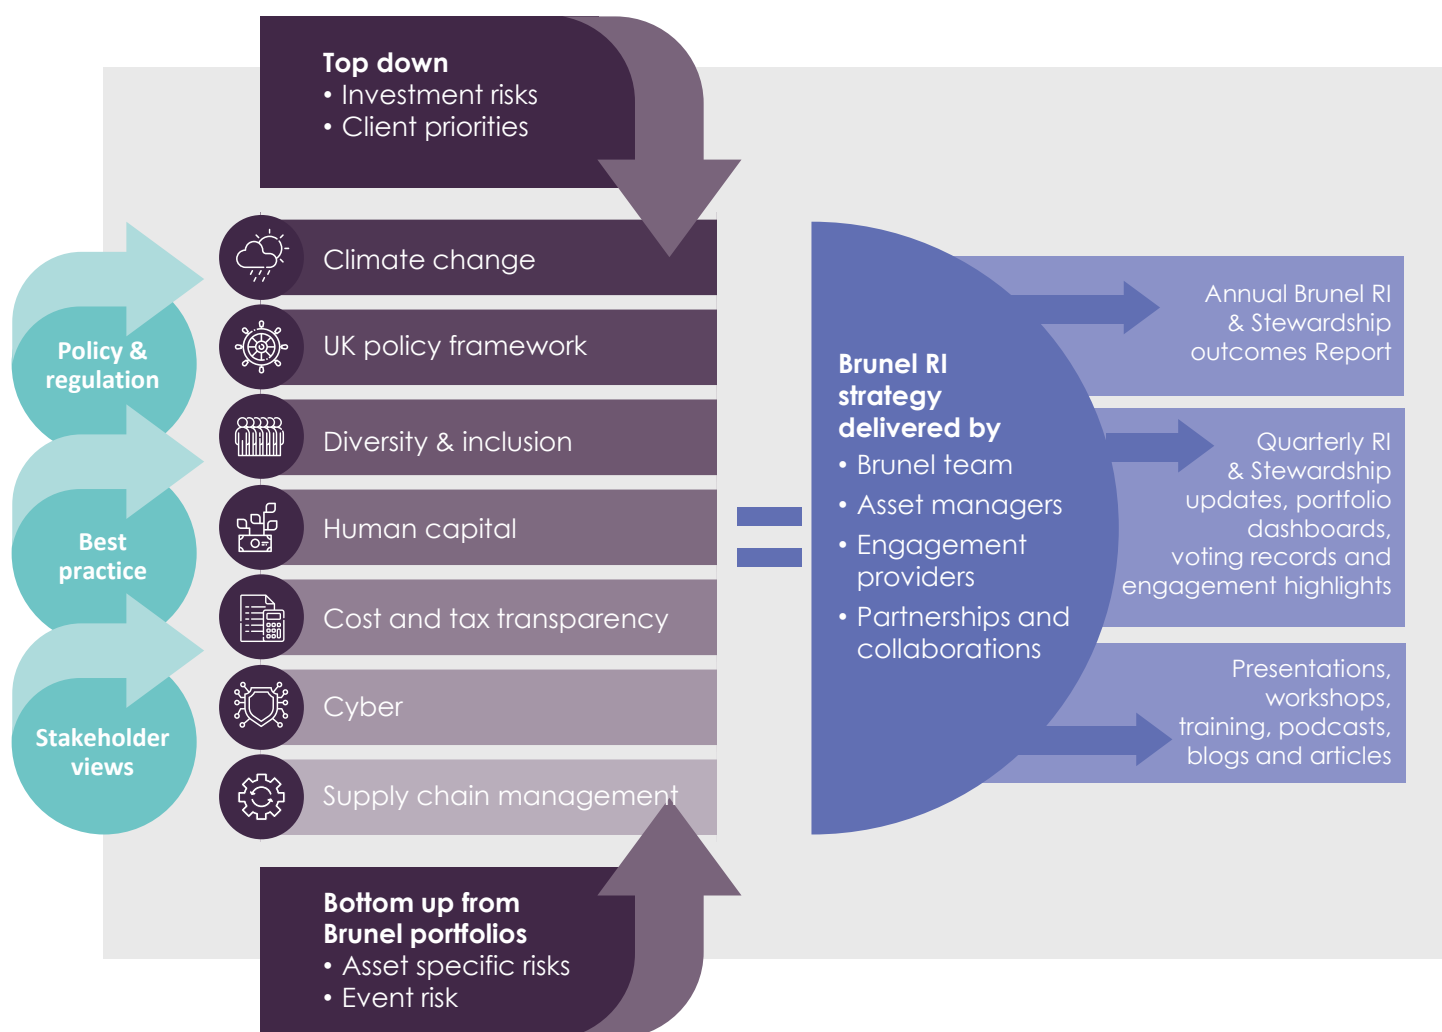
**Top down**
• Investment risks
• Client priorities

Policy & regulation

Best practice

Stakeholder views

Climate change

UK policy framework

Diversity & inclusion

Human capital

Cost and tax transparency

Cyber

Supply chain management

**Bottom up from Brunel portfolios**
• Asset specific risks
• Event risk

=

**Brunel RI strategy delivered by**
• Brunel team
• Asset managers
• Engagement providers
• Partnerships and collaborations

Annual Brunel RI & Stewardship outcomes Report

Quarterly RI & Stewardship updates, portfolio dashboards, voting records and engagement highlights

Presentations, workshops, training, podcasts, blogs and articles